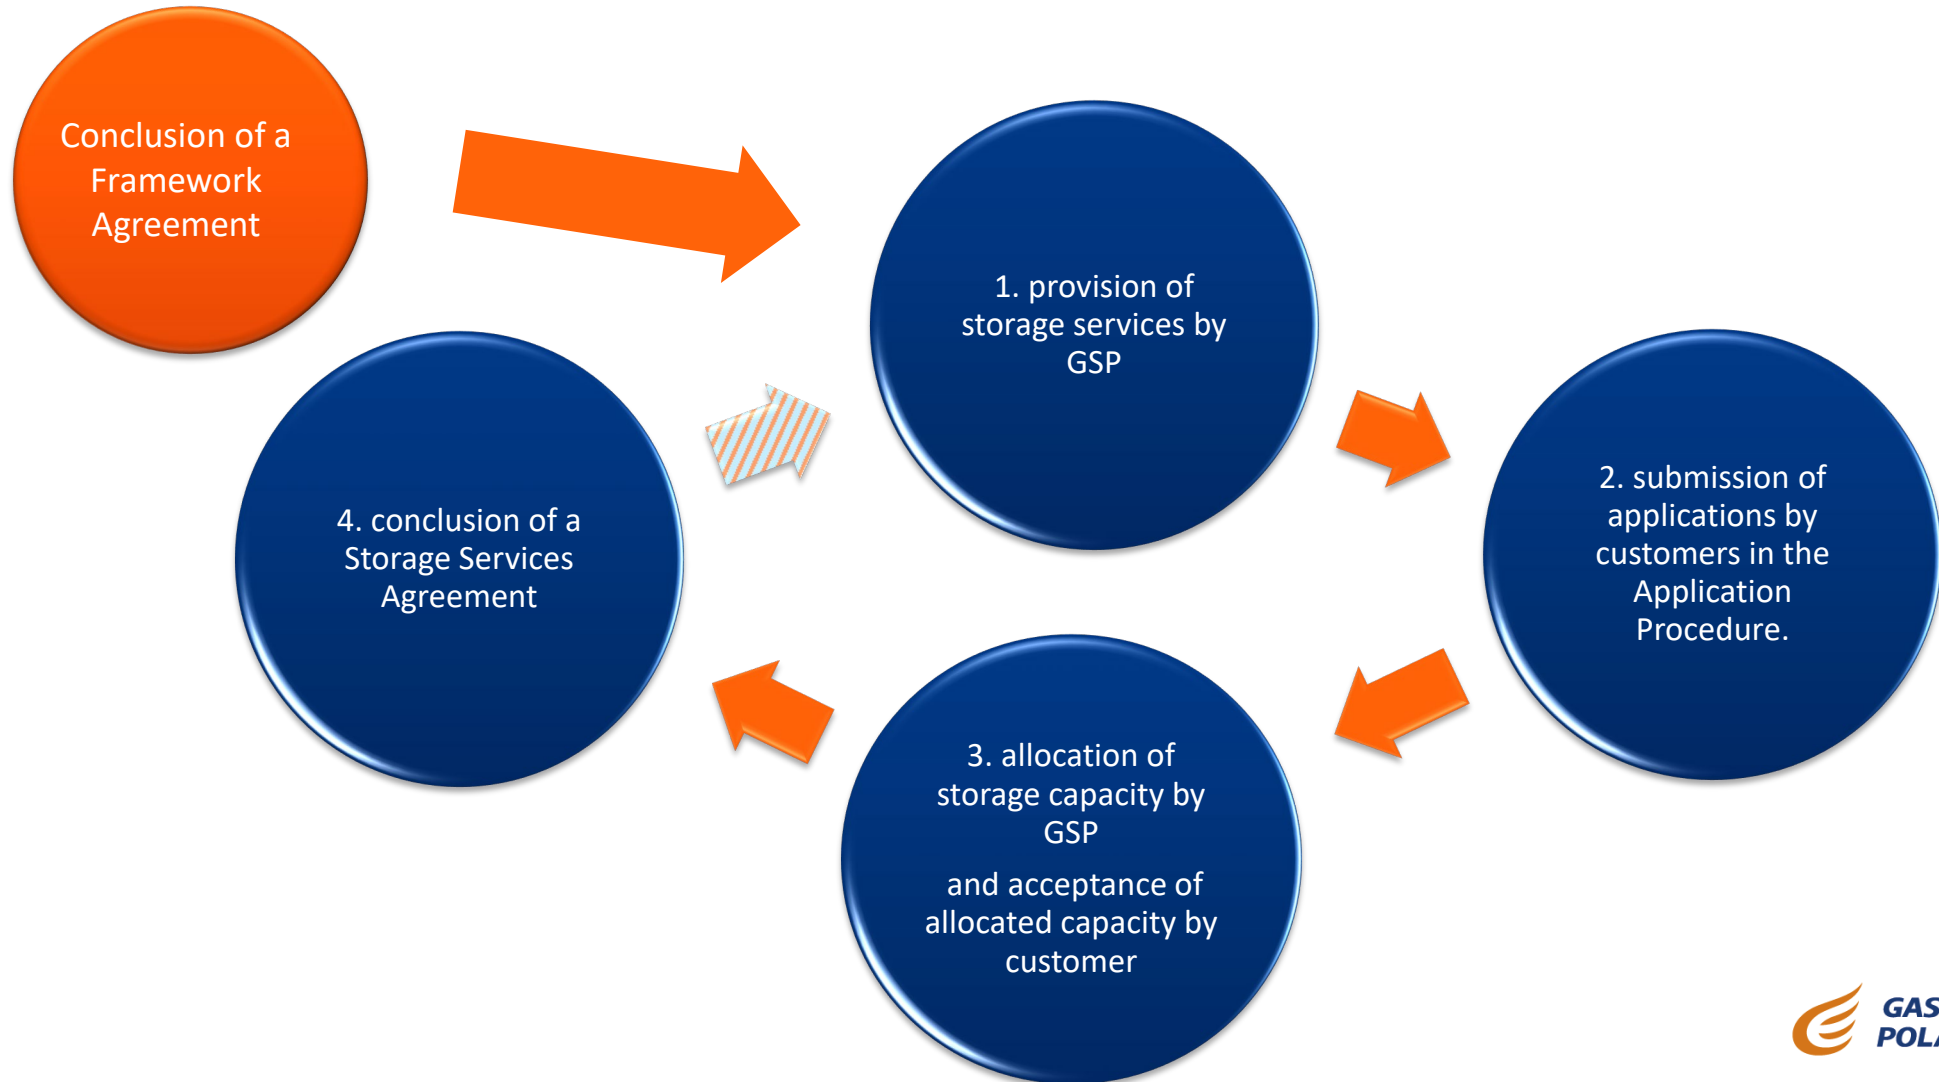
Conclusion of a Framework Agreement

1. provision of storage services by GSP

2. submission of applications by customers in the Application Procedure.

3. allocation of storage capacity by GSP

and acceptance of allocated capacity by customer

4. conclusion of a Storage Services Agreement

GAS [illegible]
POL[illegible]